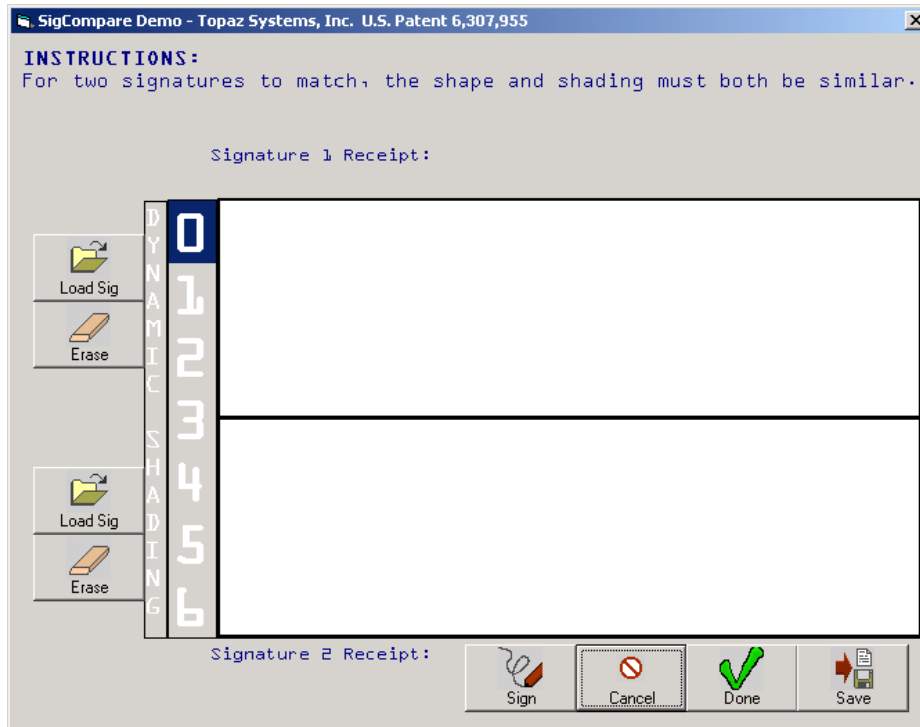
SigCompare Demo - Topaz Systems, Inc. U.S. Patent 6,307,955

INSTRUCTIONS:
For two signatures to match, the shape and shading must both be similar.

Signature 1 Receipt:

Load Sig
Erase

DYNAMIC SHADING

0
1
2
3
4
5
6

Load Sig
Erase

Signature 2 Receipt:

Sign
Cancel
Done
Save